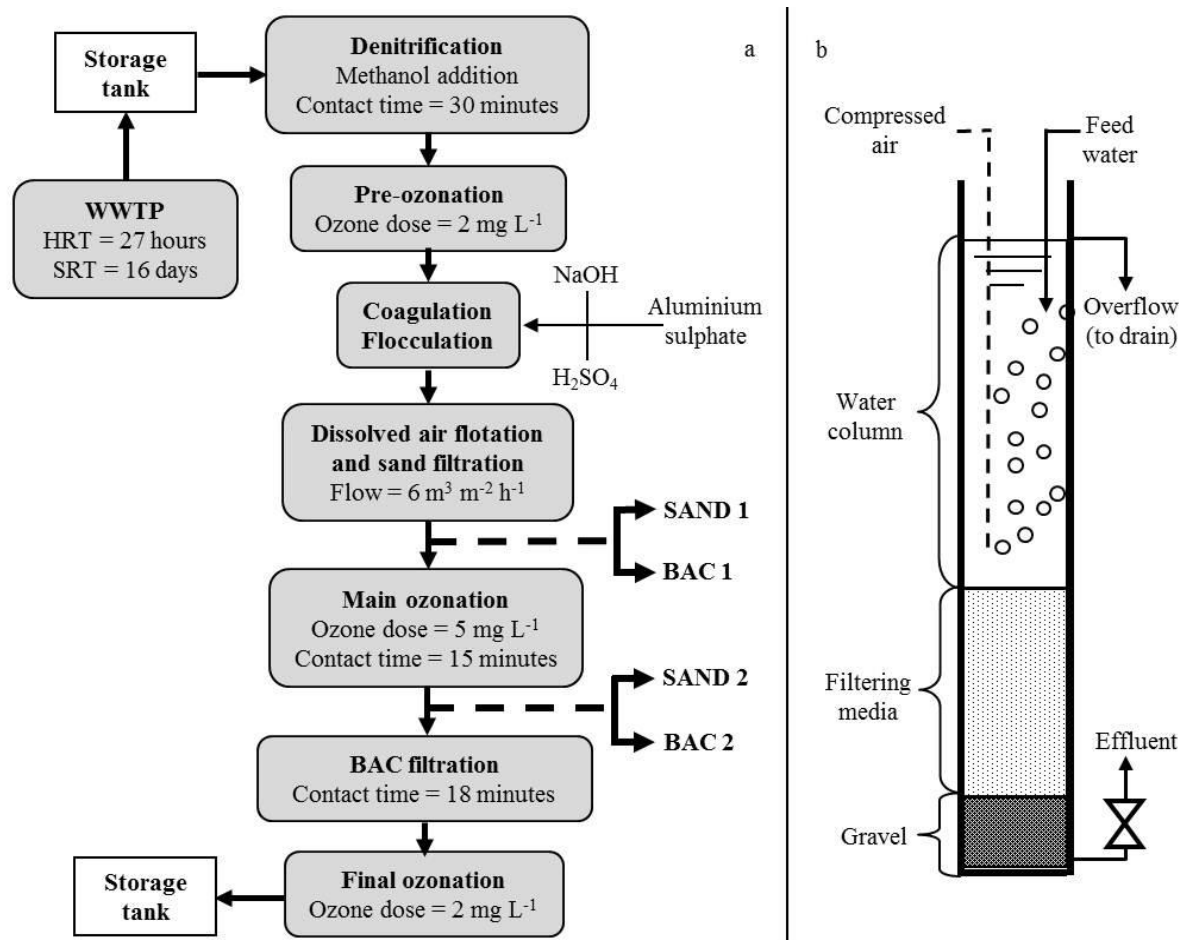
a

Storage tank

Denitrification
Methanol addition
Contact time = 30 minutes

WWTP
HRT = 27 hours
SRT = 16 days

Pre-ozonation
Ozone dose = 2 mg $L^{-1}$

NaOH

Coagulation
Flocculation

Aluminium sulphate

$H_2SO_4$

Dissolved air flotation and sand filtration
Flow = 6 $m^3$ $m^{-2}$ $h^{-1}$

SAND 1

BAC 1

Main ozonation
Ozone dose = 5 mg $L^{-1}$
Contact time = 15 minutes

SAND 2

BAC 2

BAC filtration
Contact time = 18 minutes

Storage tank

Final ozonation
Ozone dose = 2 mg $L^{-1}$

b

Compressed air

Feed water

Overflow (to drain)

Water column

Filtering media

Effluent

Gravel